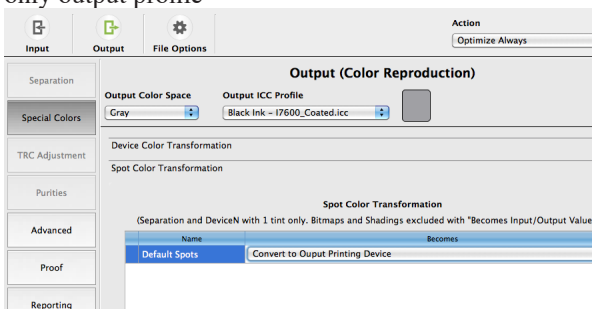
only output profile

Input
Output
File Options

Action
Optimize Always

Separation
Special Colors
TRC Adjustment
Purities
Advanced
Proof
Reporting

Output (Color Reproduction)

Output Color Space
Gray

Output ICC Profile
Black Ink - I7600_Coated.icc

Device Color Transformation

Spot Color Transformation

Spot Color Transformation
(Separation and DeviceN with 1 tint only. Bitmaps and Shadings excluded with "Becomes Input/Output Value

| Name | Becomes |
|---|---|
| Default Spots | Convert to Ouput Printing Device |